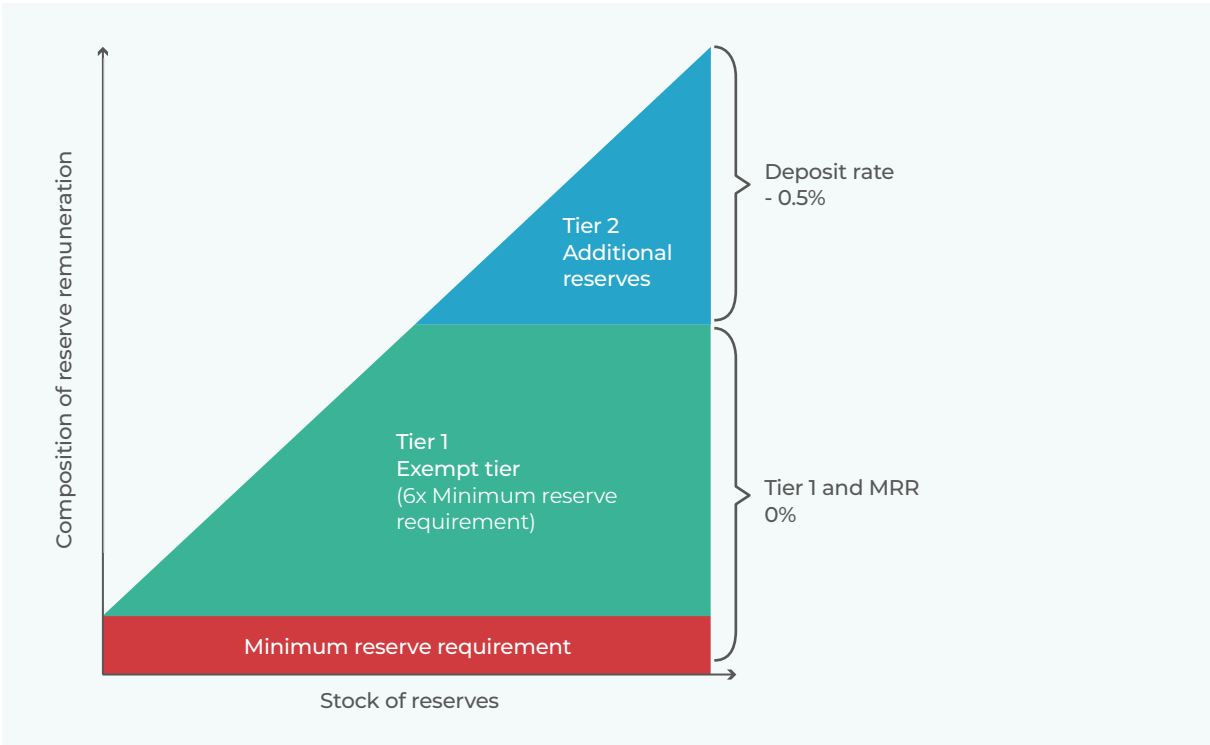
Composition of reserve remuneration

Tier 2
Additional reserves

Deposit rate
- 0.5%

Tier 1
Exempt tier
(6x Minimum reserve requirement)

Tier 1 and MRR
0%

Minimum reserve requirement

Stock of reserves